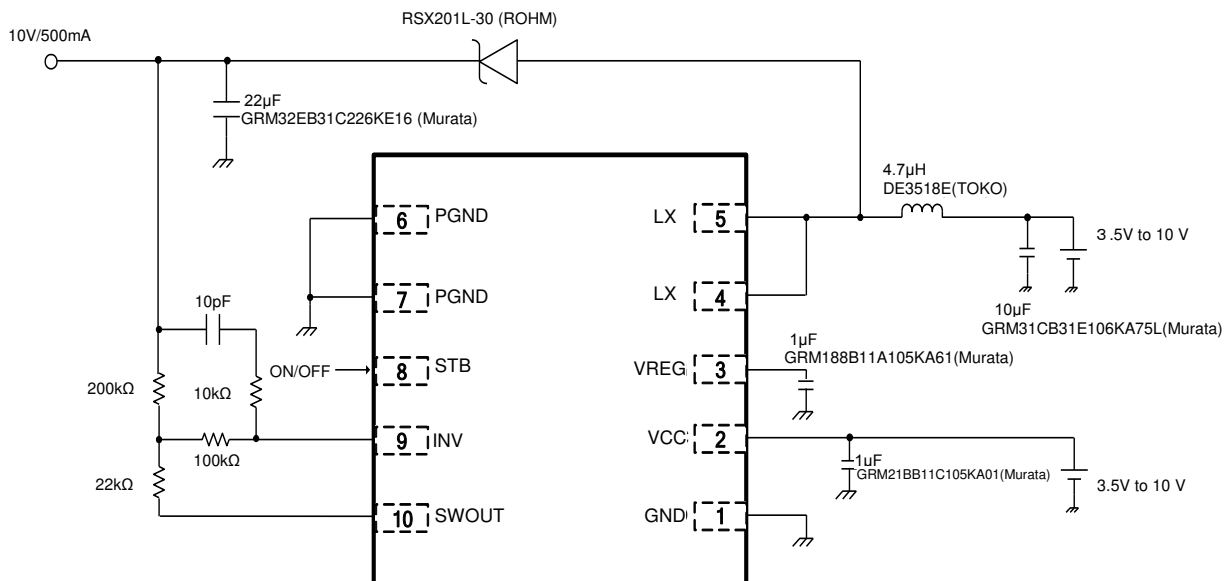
10V/500mA

RSX201L-30 (ROHM)

22µF
GRM32EB31C226KE16 (Murata)

4.7µH
DE3518E(TOKO)

6 PGND

LX 5

3.5V to 10 V

7 PGND

LX 4

10µF
GRM31CB31E106KA75L(Murata)

10pF

1µF
GRM188B11A105KA61(Murata)

ON/OFF

8 STB

VREG 3

200kΩ

10kΩ

9 INV

VCC 2

100kΩ

1µF
GRM21BB11C105KA01(Murata)

3.5V to 10 V

22kΩ

10 SWOUT

GND 1